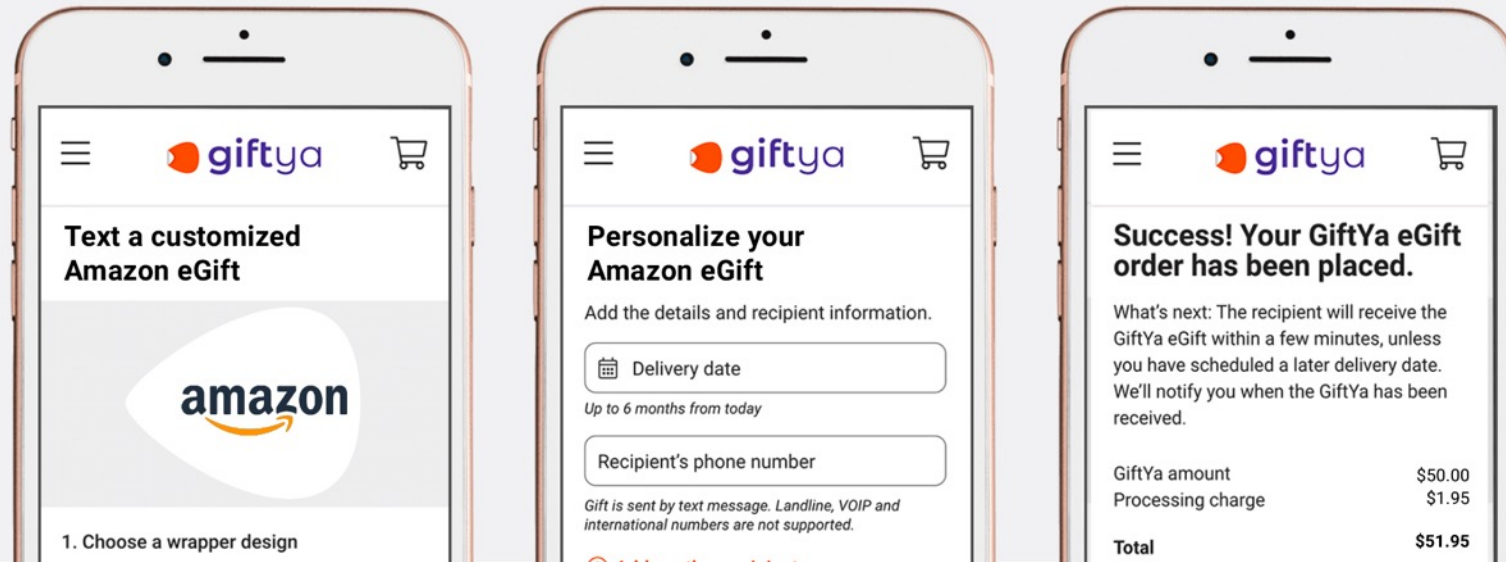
giftya

Text a customized Amazon eGift

amazon

1. Choose a wrapper design

giftya

Personalize your Amazon eGift

Add the details and recipient information.

Delivery date

Up to 6 months from today

Recipient's phone number

Gift is sent by text message. Landline, VOIP and international numbers are not supported.

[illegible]

giftya

Success! Your GiftYa eGift order has been placed.

What's next: The recipient will receive the GiftYa eGift within a few minutes, unless you have scheduled a later delivery date. We'll notify you when the GiftYa has been received.

| GiftYa amount | $50.00 |
|---|---|
| Processing charge | $1.95 |
| Total | $51.95 |